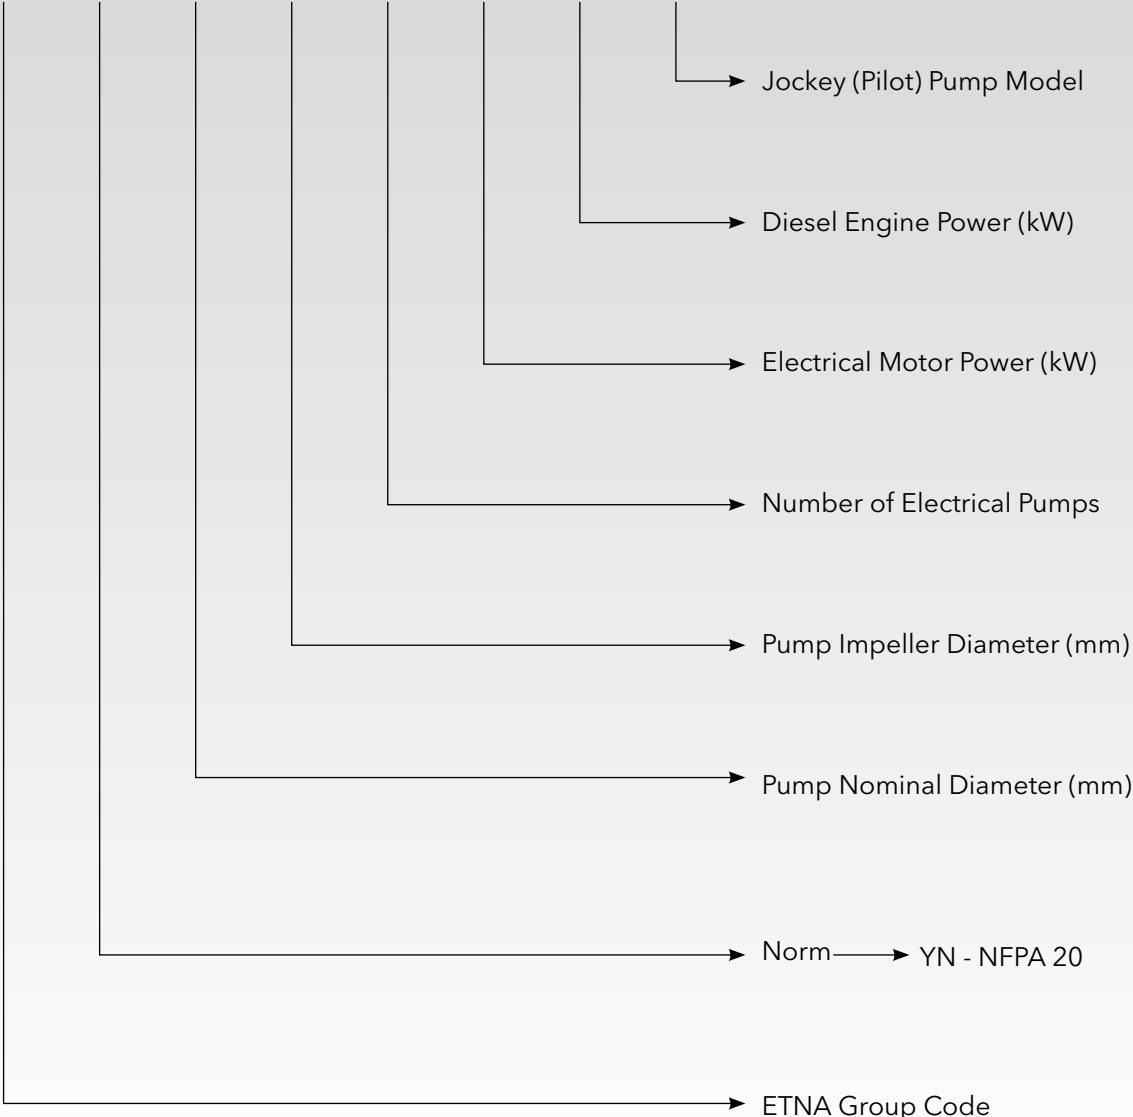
Jockey (Pilot) Pump Model

Diesel Engine Power (kW)

Electrical Motor Power (kW)

Number of Electrical Pumps

Pump Impeller Diameter (mm)

Pump Nominal Diameter (mm)

Norm YN - NFPA 20

ETNA Group Code